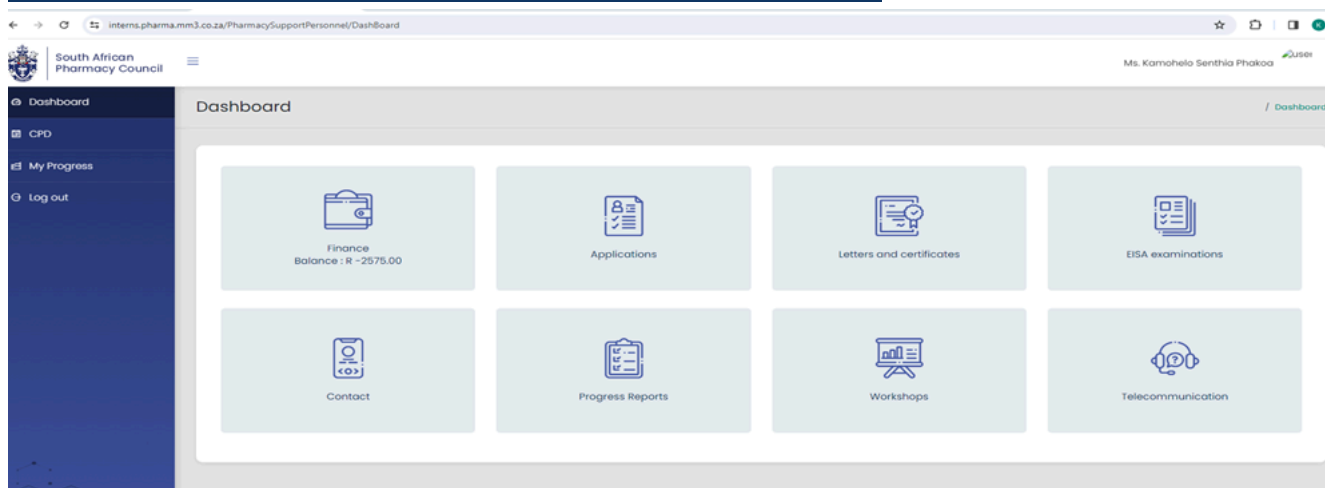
interns.pharma.mm3.co.za/PharmacySupportPersonnel/DashBoard

South African Pharmacy Council

Ms. Kamohelo Senthia Phakoa

user

Dashboard
CPD
My Progress
Log out

Dashboard

/ Dashboard

Finance
Balance : R -2575.00

Applications

Letters and certificates

EISA examinations

Contact

Progress Reports

Workshops

Telecommunication